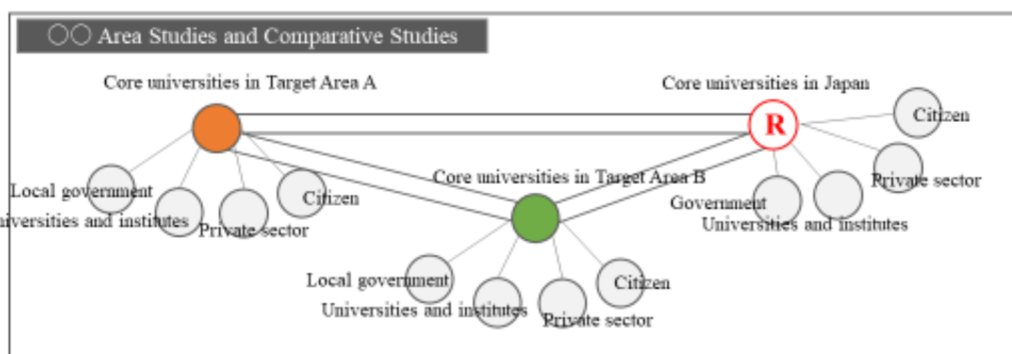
○○ Area Studies and Comparative Studies

Core universities in Target Area A

Core universities in Japan

R

Citizen

Local government

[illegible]iversities and institutes

Private sector

Citizen

Core universities in Target Area B

Private sector

Government

Universities and institutes

Local government

Universities and institutes

Private sector

Citizen